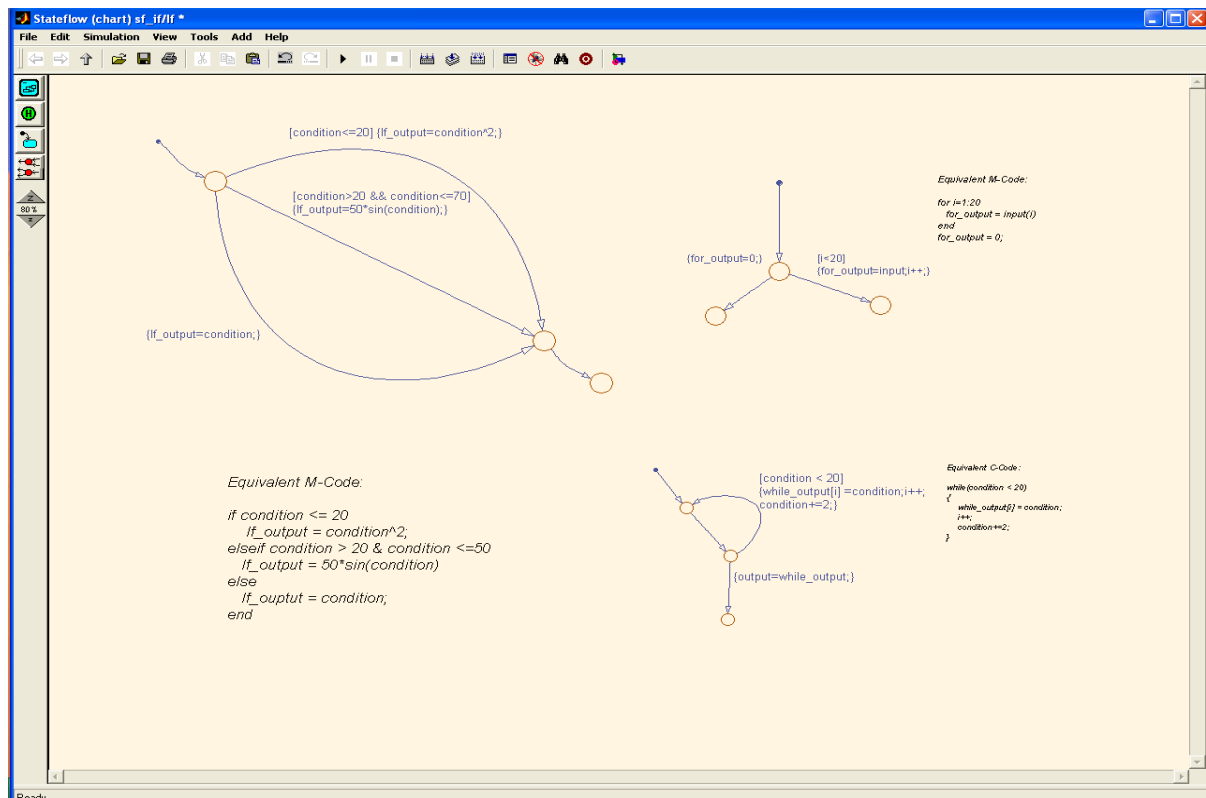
Stateflow (chart) sf_if/If *

File Edit Simulation View Tools Add Help

80%

[condition<=20] {If_output=condition^2;}

[condition>20 && condition<=70] {If_output=50*sin(condition);}

{If_output=condition;}

Equivalent M-Code:

for i=1:20
for_output = input(i)
end
for_output = 0;

{for_output=0;}

[i<20] {for_output=input;i++;}

Equivalent M-Code:

if condition <= 20
If_output = condition^2;
elseif condition > 20 & condition <=50
If_output = 50*sin(condition)
else
If_ouptut = condition;
end

[condition < 20] {while_output[i] =condition;i++; condition+=2;}

{output=while_output;}

Equivalent C-Code:

while(condition < 20)
{
while_output[i] = condition;
i++;
condition+=2;
}

Ready